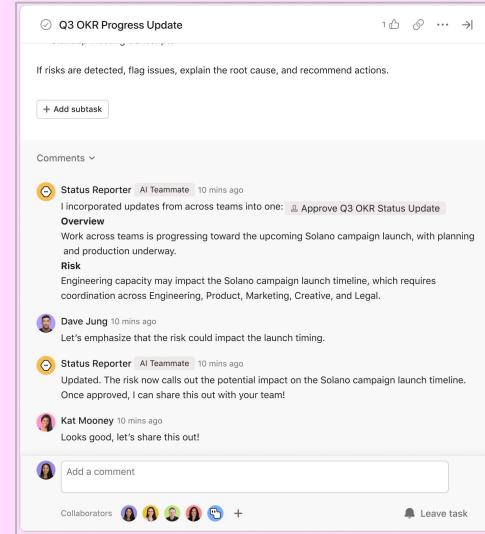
Q3 OKR Progress Update

1

If risks are detected, flag issues, explain the root cause, and recommend actions.

+ Add subtask

Comments

Status Reporter AI Teammate 10 mins ago
I incorporated updates from across teams into one: Approve Q3 OKR Status Update
**Overview**
Work across teams is progressing toward the upcoming Solano campaign launch, with planning and production underway.
**Risk**
Engineering capacity may impact the Solano campaign launch timeline, which requires coordination across Engineering, Product, Marketing, Creative, and Legal.

Dave Jung 10 mins ago
Let's emphasize that the risk could impact the launch timing.

Status Reporter AI Teammate 10 mins ago
Updated. The risk now calls out the potential impact on the Solano campaign launch timeline. Once approved, I can share this out with your team!

Kat Mooney 10 mins ago
Looks good, let's share this out!

Add a comment

Collaborators +

Leave task